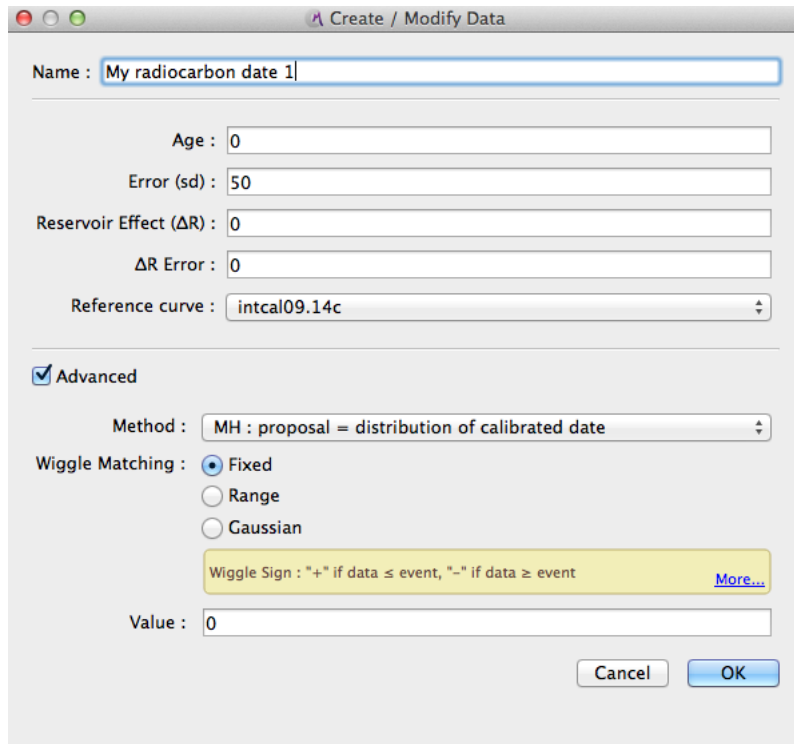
Create / Modify Data

Name : My radiocarbon date 1

Age : 0

Error (sd) : 50

Reservoir Effect (ΔR) : 0

ΔR Error : 0

Reference curve : intcal09.14c

Advanced

Method : MH : proposal = distribution of calibrated date

Wiggle Matching : Fixed

Range

Gaussian

Wiggle Sign : "+" if data ≤ event, "-" if data ≥ event

More...

Value : 0

Cancel

OK